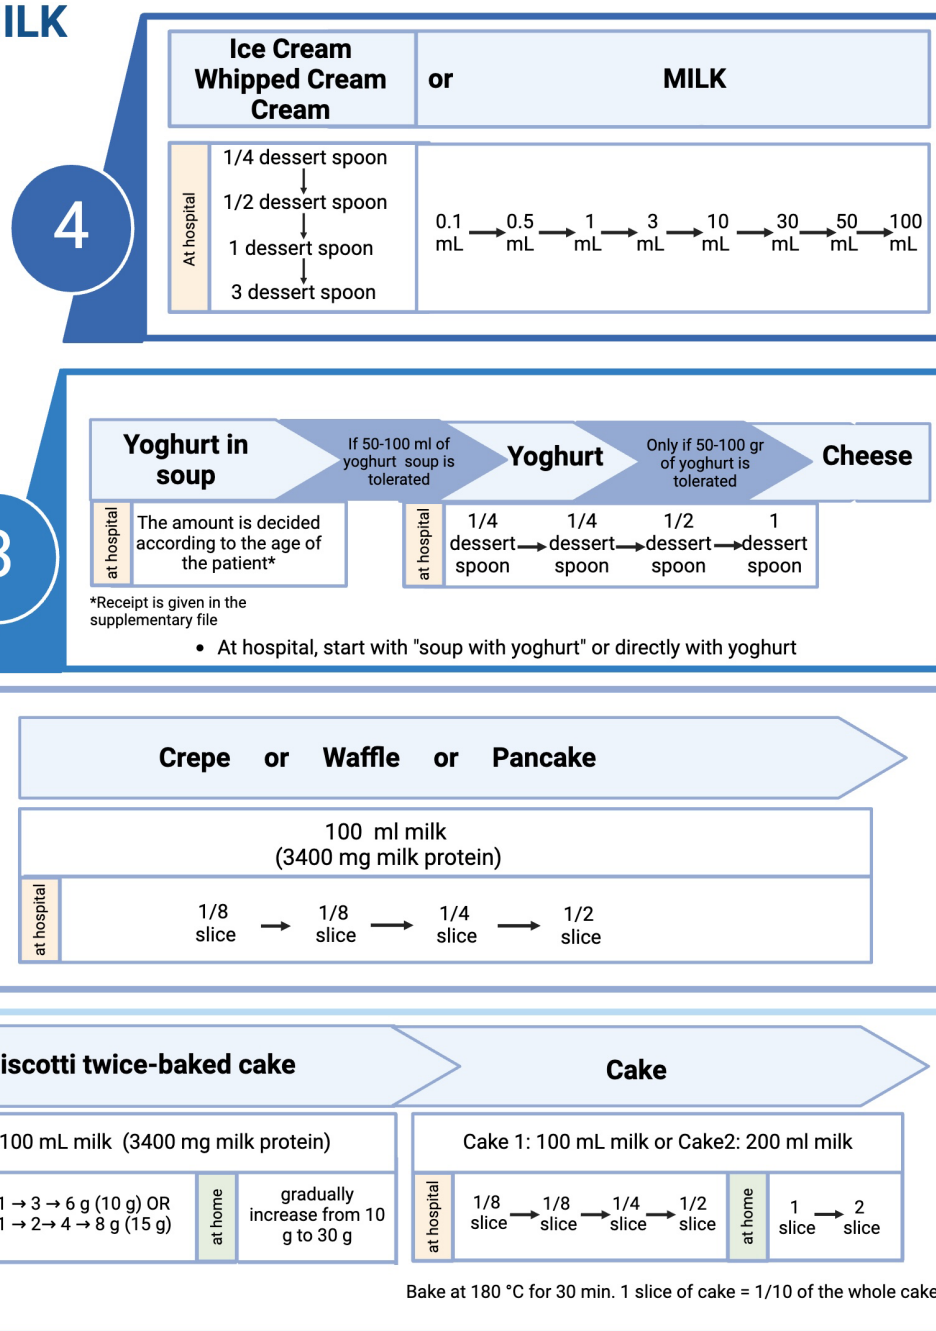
ILK

4

Ice Cream
Whipped Cream
Cream

or

MILK

At hospital

1/4 dessert spoon
1/2 dessert spoon
1 dessert spoon
3 dessert spoon

0.1 mL → 0.5 mL → 1 mL → 3 mL → 10 mL → 30 mL → 50 mL → 100 mL

3

Yoghurt in soup

If 50-100 ml of yoghurt soup is tolerated

Yoghurt

Only if 50-100 gr of yoghurt is tolerated

Cheese

at hospital

The amount is decided according to the age of the patient*

at hospital

1/4 dessert spoon → 1/4 dessert spoon → 1/2 dessert spoon → 1 dessert spoon

*Receipt is given in the supplementary file

• At hospital, start with "soup with yoghurt" or directly with yoghurt

Crepe or Waffle or Pancake

100 ml milk
(3400 mg milk protein)

at hospital

1/8 slice → 1/8 slice → 1/4 slice → 1/2 slice

iscotti twice-baked cake

Cake

100 mL milk (3400 mg milk protein)

1 → 3 → 6 g (10 g) OR
1 → 2→ 4 → 8 g (15 g)

at home

gradually increase from 10 g to 30 g

Cake 1: 100 mL milk or Cake2: 200 ml milk

at hospital

1/8 slice → 1/8 slice → 1/4 slice → 1/2 slice

at home

1 slice → 2 slice

Bake at 180 °C for 30 min. 1 slice of cake = 1/10 of the whole cake